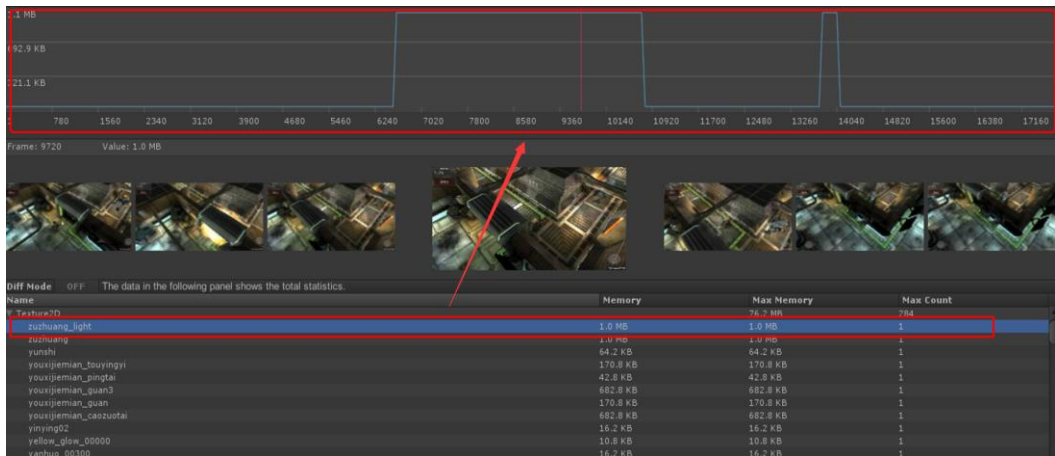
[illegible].1 MB
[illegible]92.9 KB
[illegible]21.1 KB

780 1560 2340 3120 3900 4680 5460 6240 7020 7800 8580 9360 10140 10920 11700 12480 13260 14040 14820 15600 16380 17160

Frame: 9720 Value: 1.0 MB

Diff Mode OFF The data in the following panel shows the total statistics.

| Name | Memory | Max Memory | Max Count |
|---|---|---|---|
| ▼ Texture2D | | 76.2 MB | 284 |
| zuzhuang_light | 1.0 MB | 1.0 MB | 1 |
| zuzhuang | 1.0 MB | 1.0 MB | 1 |
| yunshi | 64.2 KB | 64.2 KB | 1 |
| youxijiemian_touyingyi | 170.8 KB | 170.8 KB | 1 |
| youxijiemian_pingtai | 42.8 KB | 42.8 KB | 1 |
| youxijiemian_guan3 | 682.8 KB | 682.8 KB | 1 |
| youxijiemian_guan | 170.8 KB | 170.8 KB | 1 |
| youxijiemian_caozuotai | 682.8 KB | 682.8 KB | 1 |
| yinying02 | 16.2 KB | 16.2 KB | 1 |
| yellow_glow_00000 | 10.8 KB | 10.8 KB | 1 |
| yanhuo_00300 | 16.2 KB | 16.2 KB | 1 |